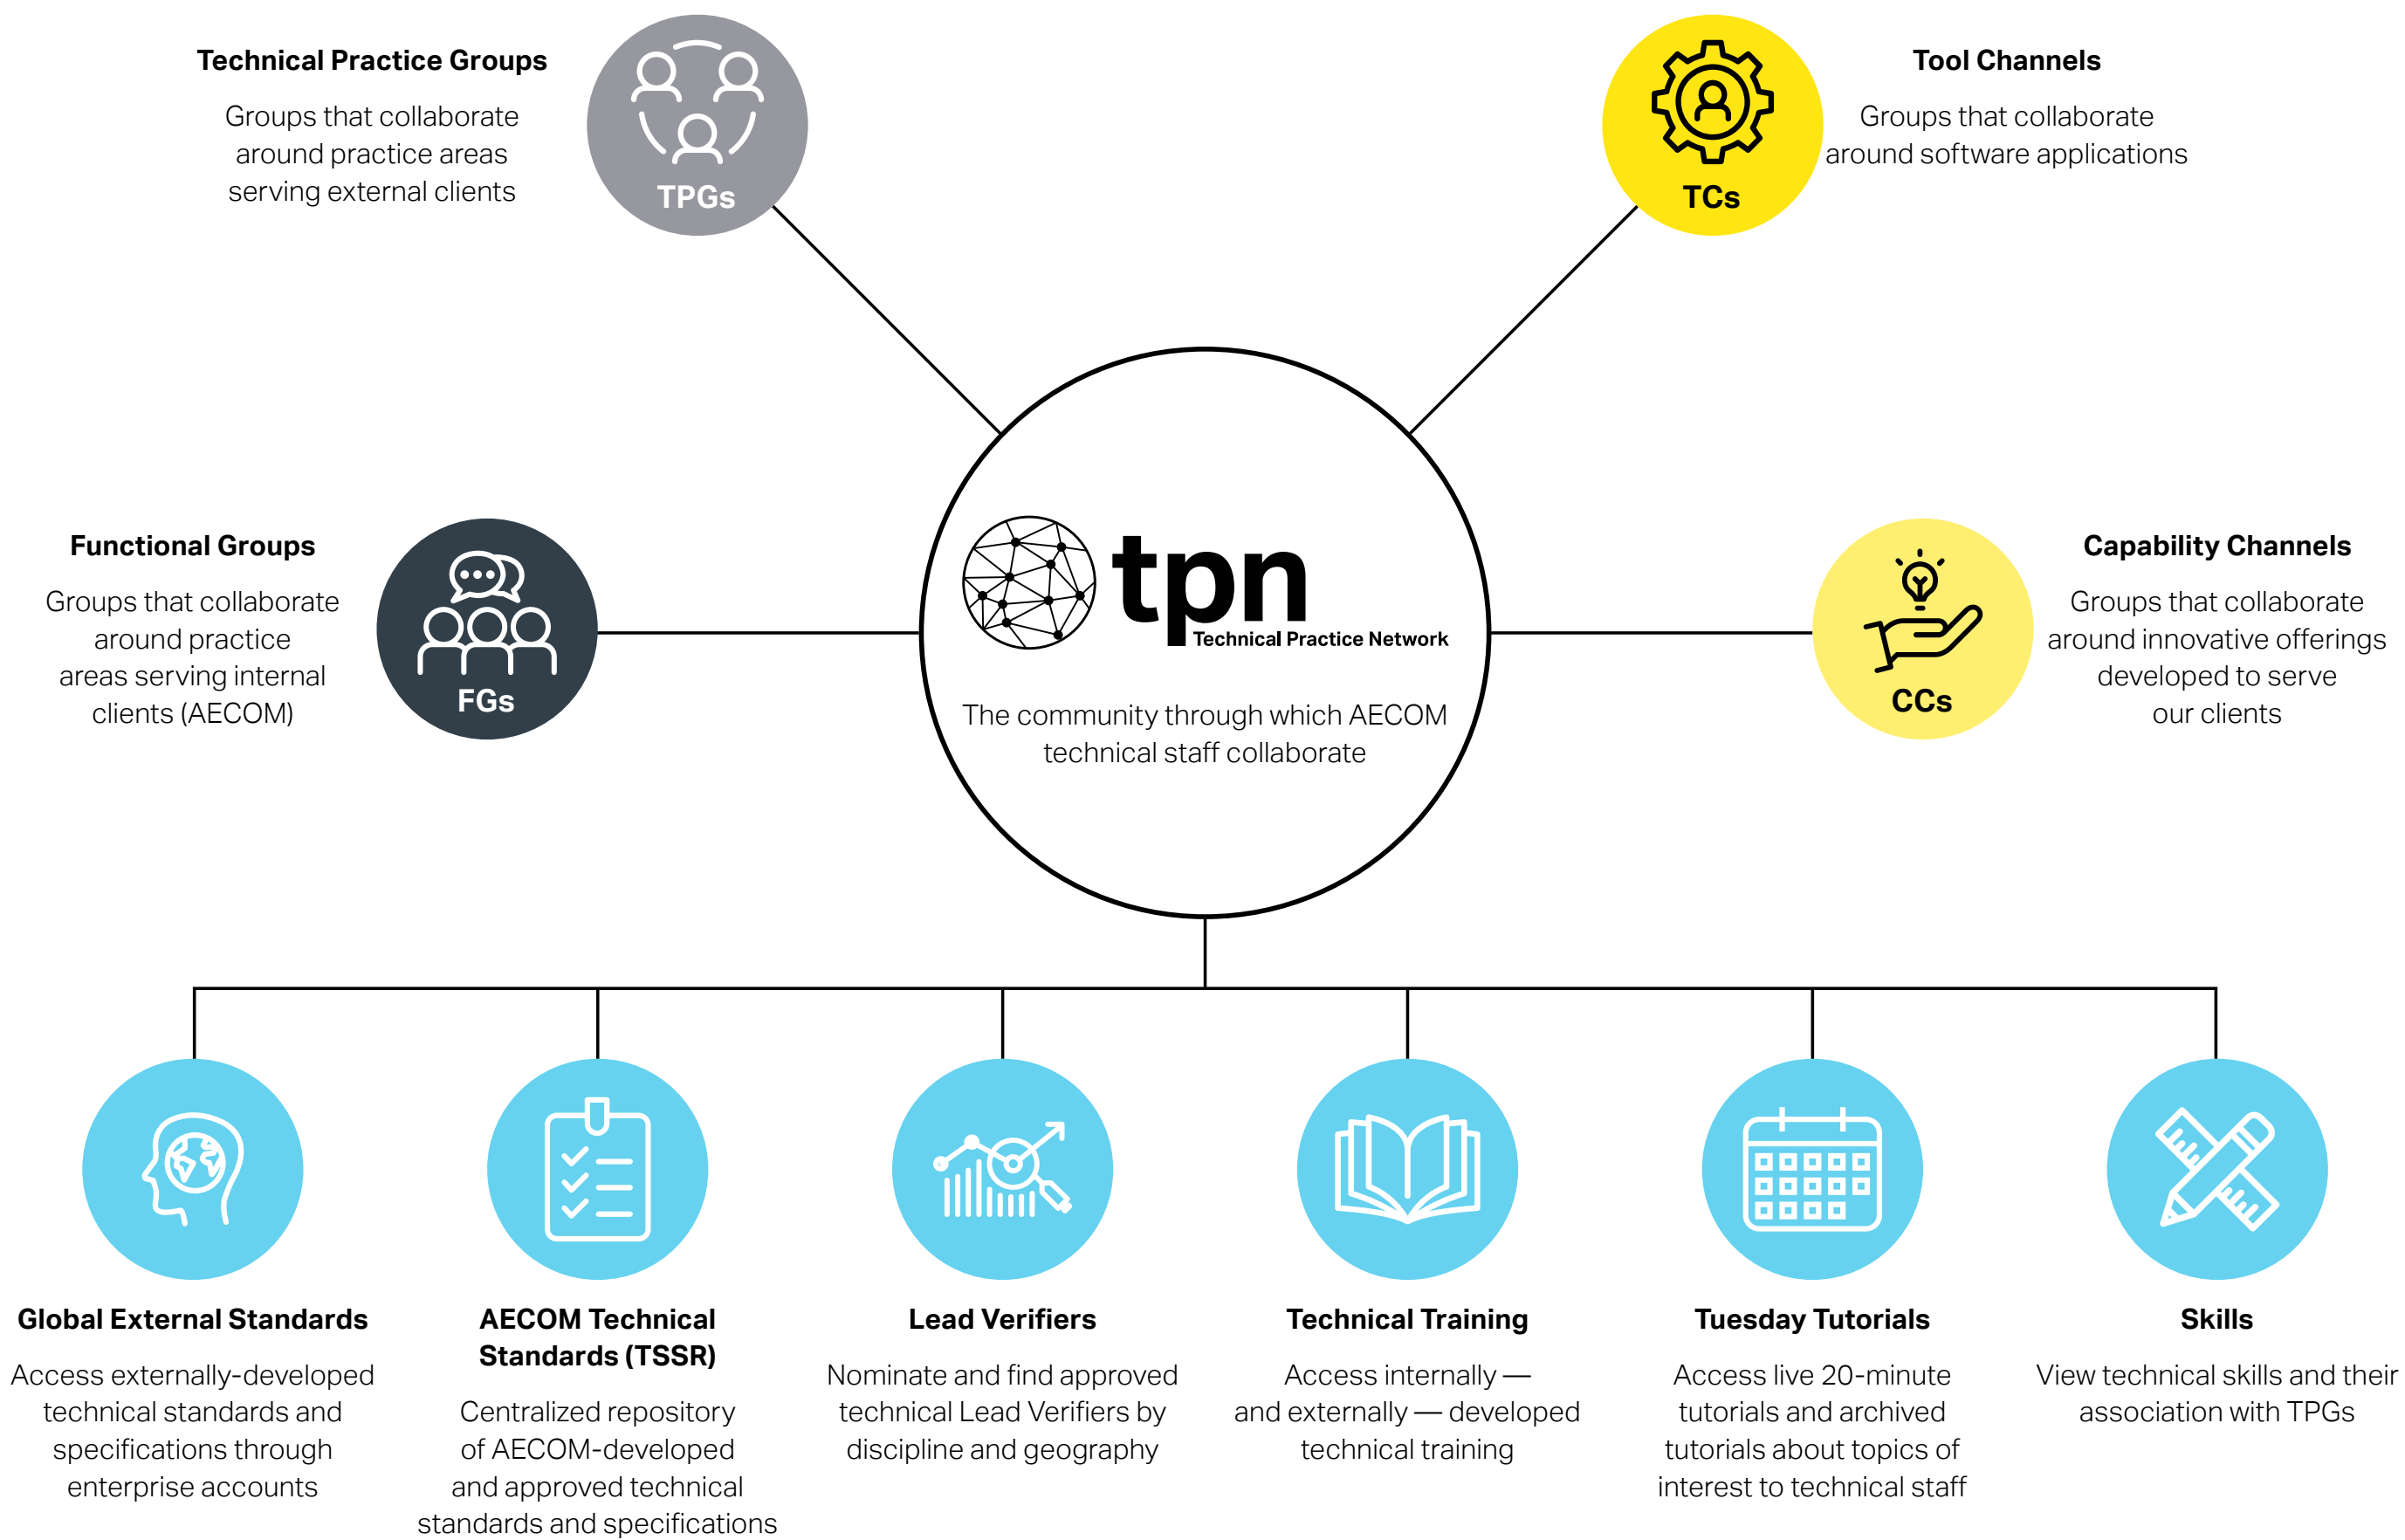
Technical Practice Groups

Groups that collaborate around practice areas serving external clients

TPGs

TCs

Tool Channels

Groups that collaborate around software applications

Functional Groups

Groups that collaborate around practice areas serving internal clients (AECOM)

FGs

tpn Technical Practice Network

The community through which AECOM technical staff collaborate

CCs

Capability Channels

Groups that collaborate around innovative offerings developed to serve our clients

Global External Standards

Access externally-developed technical standards and specifications through enterprise accounts

AECOM Technical Standards (TSSR)

Centralized repository of AECOM-developed and approved technical standards and specifications

Lead Verifiers

Nominate and find approved technical Lead Verifiers by discipline and geography

Technical Training

Access internally — and externally — developed technical training

Tuesday Tutorials

Access live 20-minute tutorials and archived tutorials about topics of interest to technical staff

Skills

View technical skills and their association with TPGs